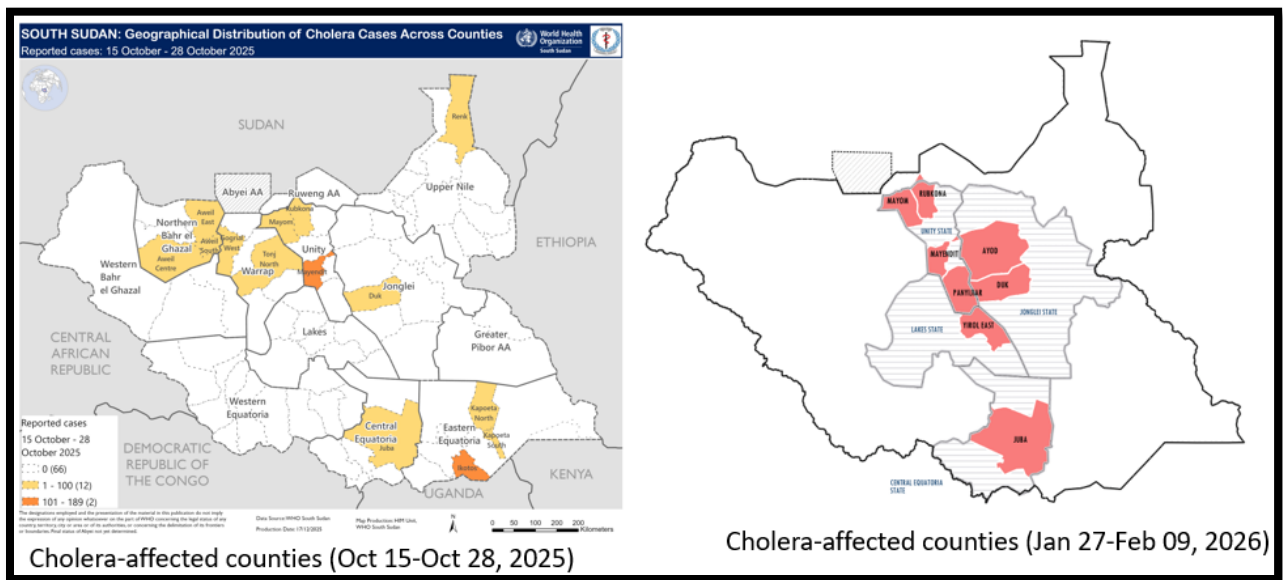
SOUTH SUDAN: Geographical Distribution of Cholera Cases Across Counties
Reported cases: 15 October - 28 October 2025

World Health Organization South Sudan

SUDAN
Renk
Upper Nile
Abyei AA
Ruweng AA
Aweil East
Mayom
Rubkona
Northern Bahr el Ghazal
Aweil South
Gogrial West
Aweil Centre
Tonj North
Warrap
Unity
Mayendit
ETHIOPIA
Western Bahr el Ghazal
Duk
Jonglei
Lakes
Greater Pibor AA
CENTRAL AFRICAN REPUBLIC
Western Equatoria
Kapoeta North
Central Equatoria
Juba
Eastern Equatoria
Kapoeta South
DEMOCRATIC REPUBLIC OF THE CONGO
Torit
KENYA
UGANDA

Reported cases
15 October - 28 October 2025
0 (66)
1 - 100 (12)
101 - 189 (2)

The designations employed and the presentation of the material in this publication do not imply the expression of any opinion whatsoever on the part of WHO concerning the legal status of any country, territory, city or area or of its authorities, or concerning the delimitation of its frontiers or boundaries. Final status of Abyei not yet determined.

Data Source: WHO South Sudan
Production Date: 17/12/2025
Map Production: HIM Unit, WHO South Sudan

0 50 100 200 Kilometers

Cholera-affected counties (Oct 15-Oct 28, 2025)

MAYOM
RUBKONA
UNITY STATE
AYOD
MAYENDIT
DUK
PANYIJIAR
LAKES STATE
JONGLEI STATE
YIROL EAST
JUBA
CENTRAL EQUATORIA STATE

Cholera-affected counties (Jan 27-Feb 09, 2026)